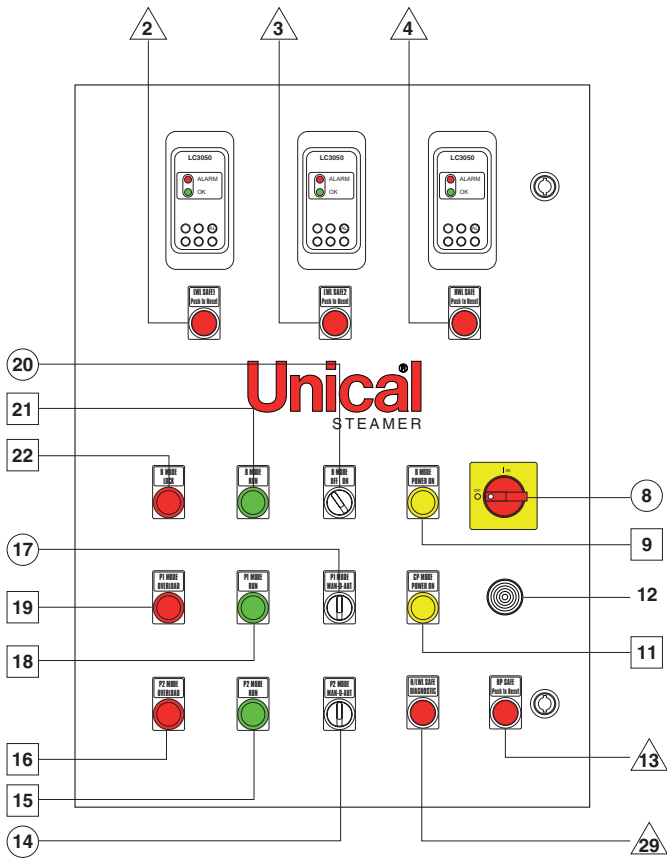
2
3
4
LC3050
ALARM
OK
LC3050
ALARM
OK
LC3050
ALARM
OK
LWL SAFE1
Push to Reset
LWL SAFE2
Push to Reset
HWL SAFE
Push to Reset
20
Unical
STEAMER
21
22
B MODE
LOCK
B MODE
RUN
B MODE
OFF ON
B MODE
POWER ON
I
O
8
9
17
P1 MODE
OVERLOAD
P1 MODE
RUN
P1 MODE
MAN-0-AUT
CP MODE
POWER ON
12
19
18
11
P2 MODE
OVERLOAD
P2 MODE
RUN
P2 MODE
MAN-0-AUT
H/LWL SAFE
DIAGNOSTIC
HP SAFE
Push to Reset
16
13
15
14
29